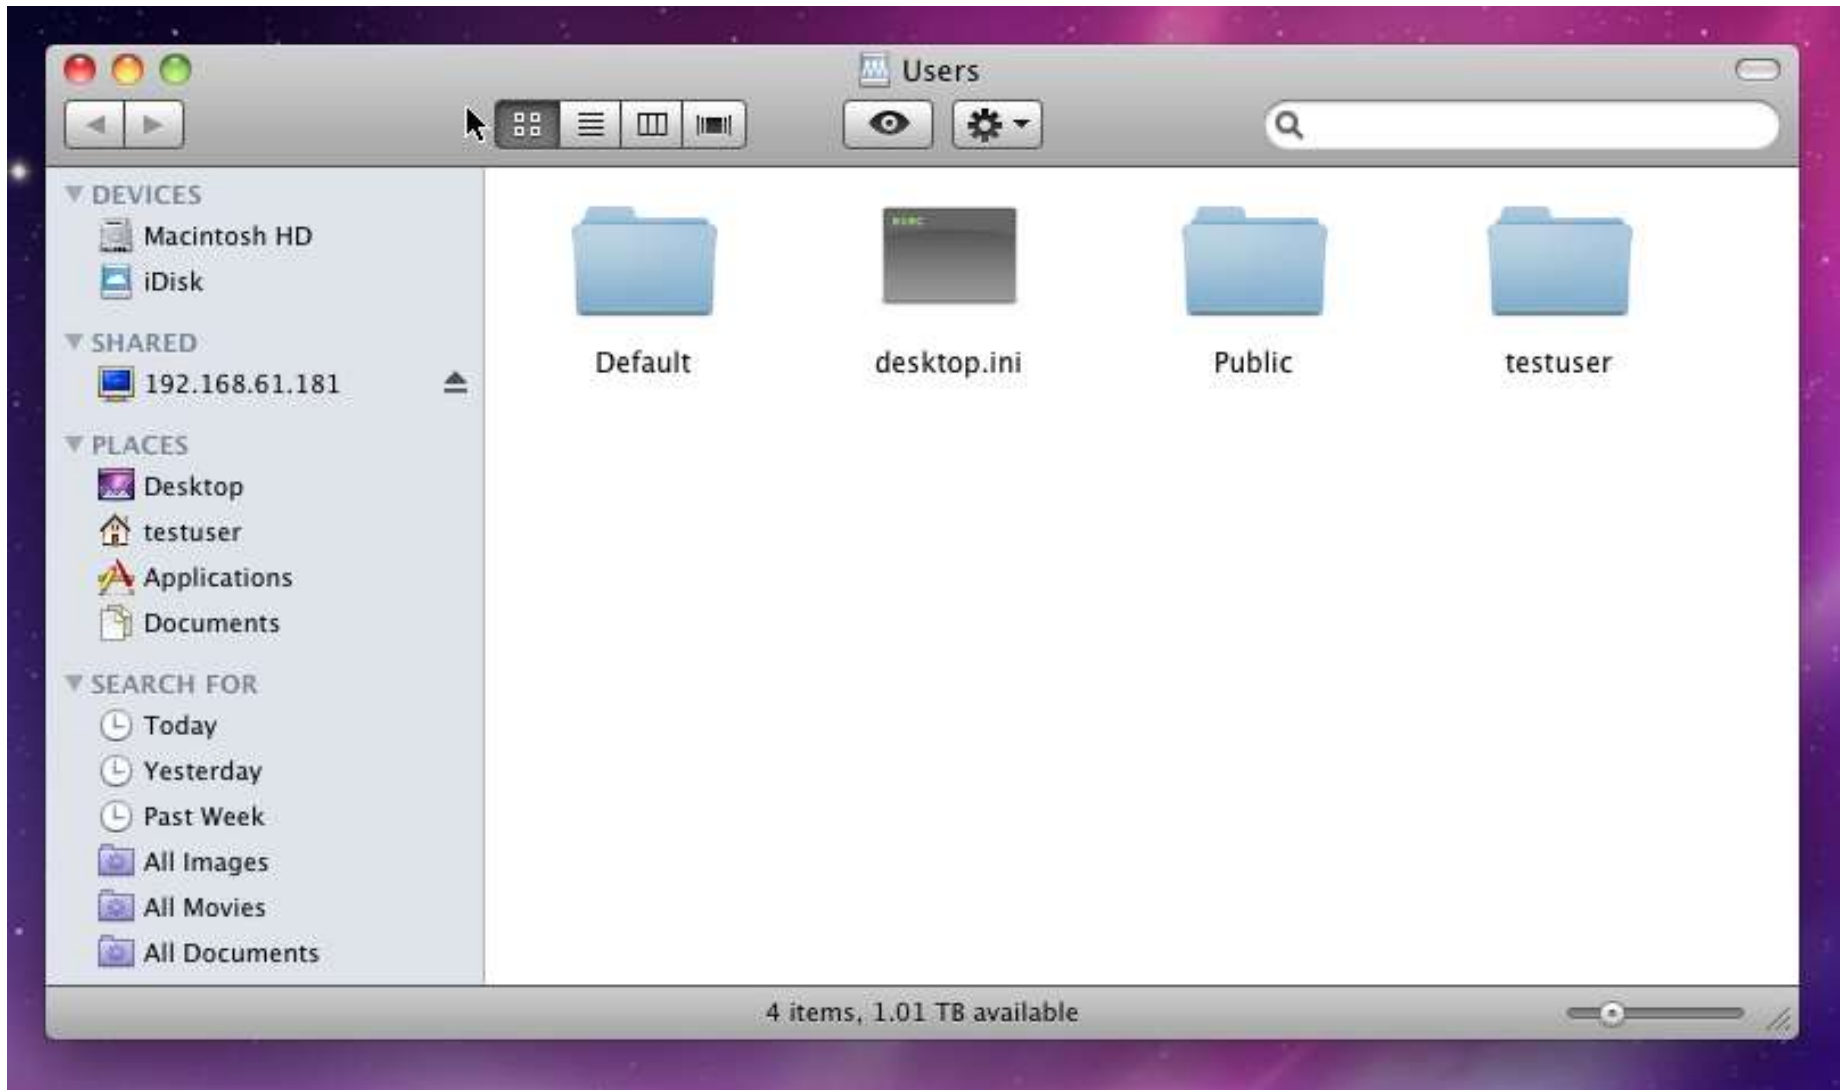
Users

DEVICES
Macintosh HD
iDisk

SHARED
192.168.61.181

PLACES
Desktop
testuser
Applications
Documents

SEARCH FOR
Today
Yesterday
Past Week
All Images
All Movies
All Documents

Default
desktop.ini
Public
testuser

4 items, 1.01 TB available